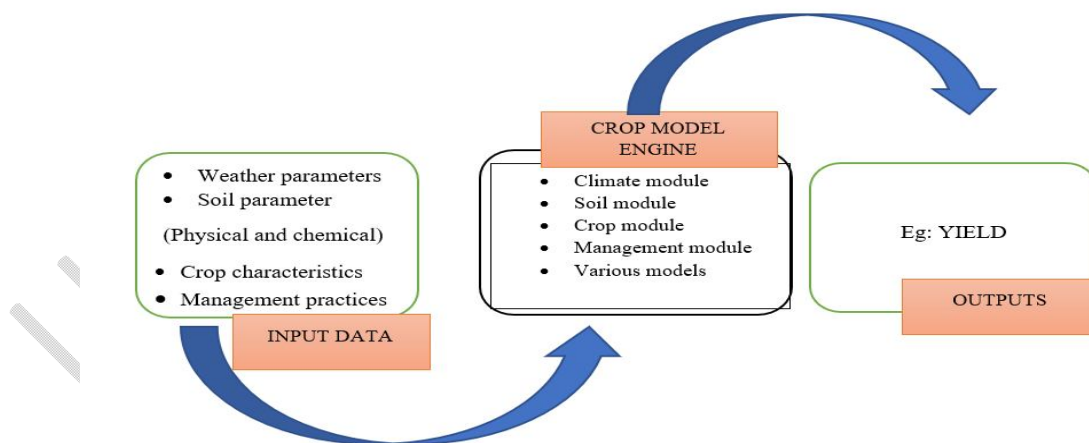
- Weather parameters
- Soil parameter

(Physical and chemical)

- Crop characteristics
- Management practices

INPUT DATA

CROP MODEL ENGINE

- Climate module
- Soil module
- Crop module
- Management module
- Various models

Eg: YIELD

OUTPUTS